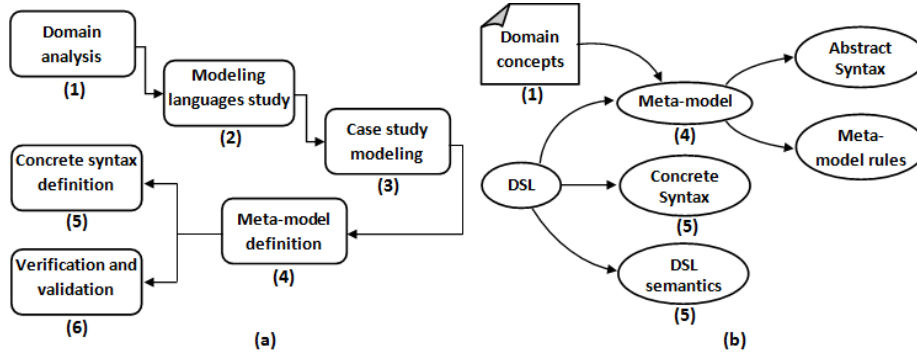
Domain analysis
(1)

Modeling languages study
(2)

Case study modeling
(3)

Concrete syntax definition
(5)

Meta-model definition
(4)

Verification and validation
(6)

(a)

Domain concepts
(1)

Meta-model
(4)

Abstract Syntax

Meta-model rules

DSL

Concrete Syntax
(5)

DSL semantics
(5)

(b)